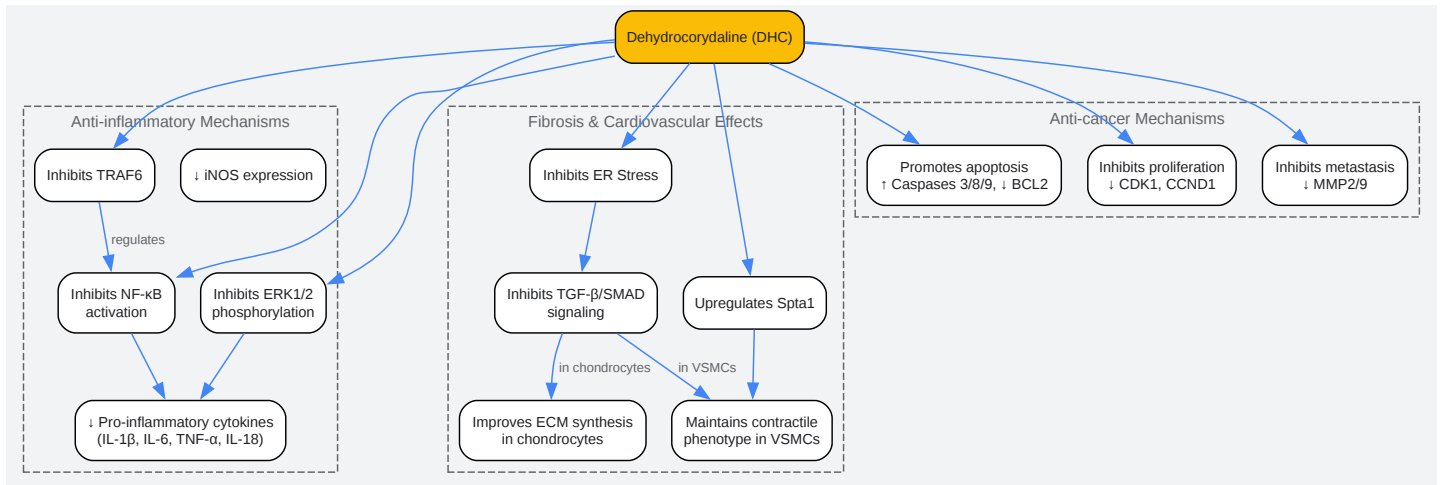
Dehydrocorydaline (DHC)

Anti-inflammatory Mechanisms

Inhibits TRAF6

↓ iNOS expression

regulates

Inhibits NF-κB activation

Inhibits ERK1/2 phosphorylation

↓ Pro-inflammatory cytokines (IL-1β, IL-6, TNF-α, IL-18)

Fibrosis & Cardiovascular Effects

Inhibits ER Stress

Inhibits TGF-β/SMAD signaling

Upregulates Spta1

in chondrocytes

in VSMCs

Improves ECM synthesis in chondrocytes

Maintains contractile phenotype in VSMCs

Anti-cancer Mechanisms

Promotes apoptosis
↑ Caspases 3/8/9, ↓ BCL2

Inhibits proliferation
↓ CDK1, CCND1

Inhibits metastasis
↓ MMP2/9